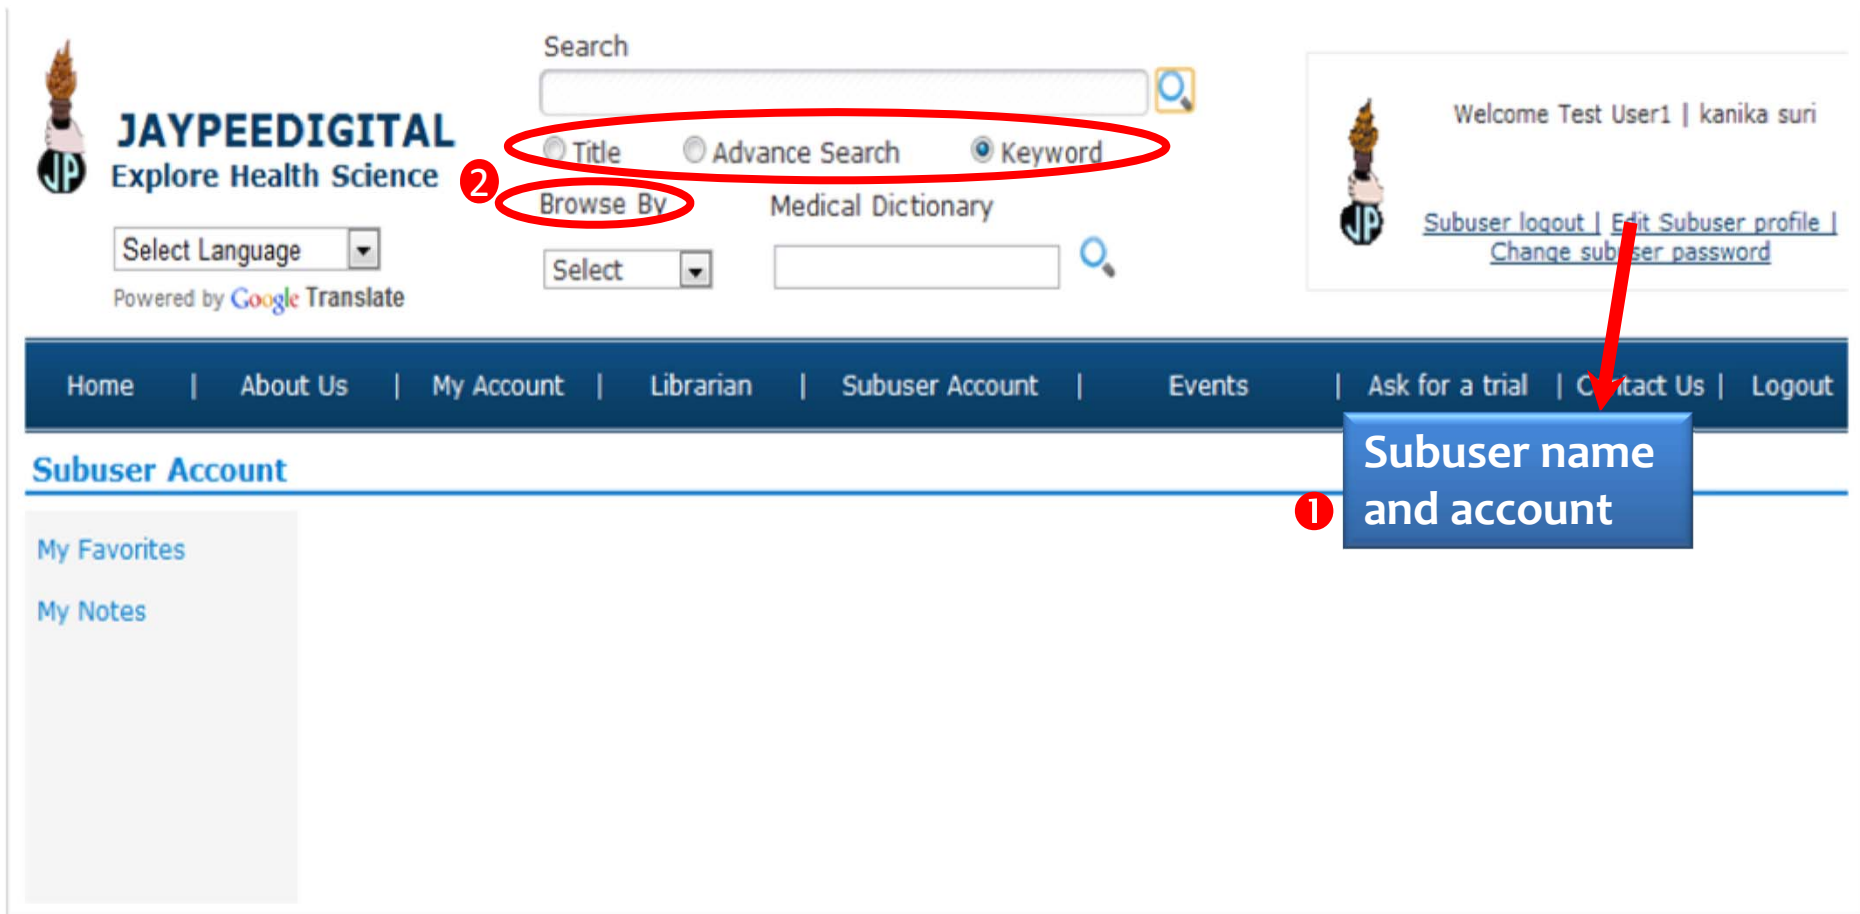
JP

JAYPEEDIGITAL
Explore Health Science

Select Language

Powered by Google Translate

Search

Title Advance Search Keyword

2

Browse By

Medical Dictionary

Select

JP

Welcome Test User1 | kanika suri

Subuser logout | Edit Subuser profile | Change subuser password

Home | About Us | My Account | Librarian | Subuser Account | Events | Ask for a trial | Contact Us | Logout

Subuser Account

1

Subuser name and account

My Favorites

My Notes